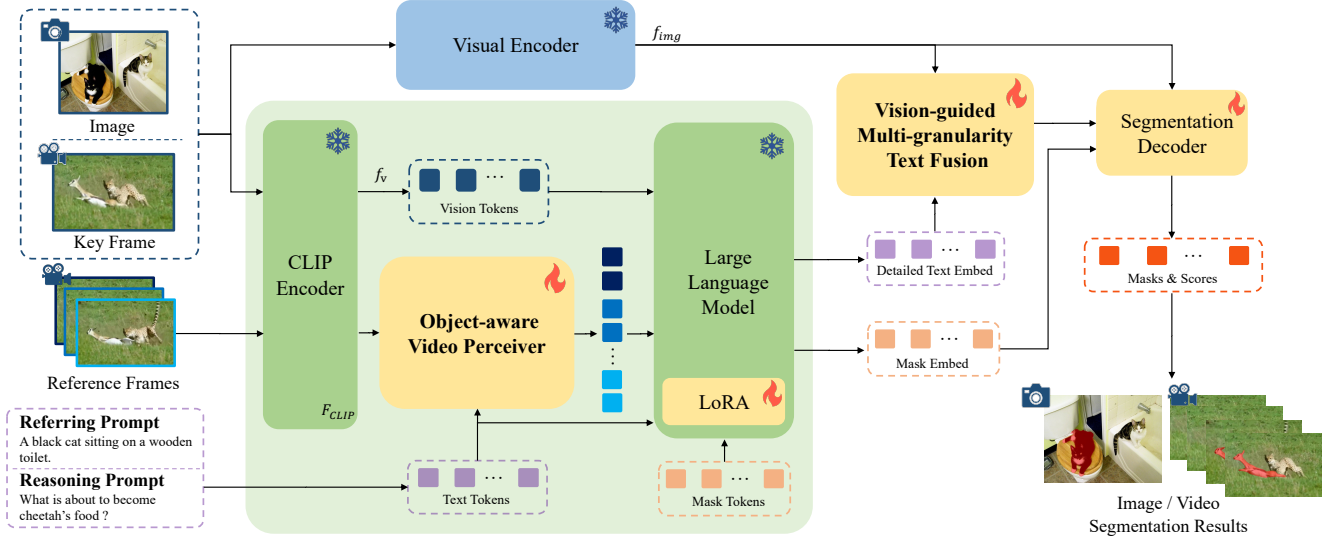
Image

Key Frame

Reference Frames

Referring Prompt
A black cat sitting on a wooden toilet.

Reasoning Prompt
What is about to become cheetah's food ?

Visual Encoder

$f_{img}$

CLIP Encoder

$F_{CLIP}$

$f_v$

Vision Tokens

Object-aware Video Perceiver

Text Tokens

Large Language Model

LoRA

Mask Tokens

Vision-guided Multi-granularity Text Fusion

Detailed Text Embed

Mask Embed

Segmentation Decoder

Masks & Scores

Image / Video Segmentation Results